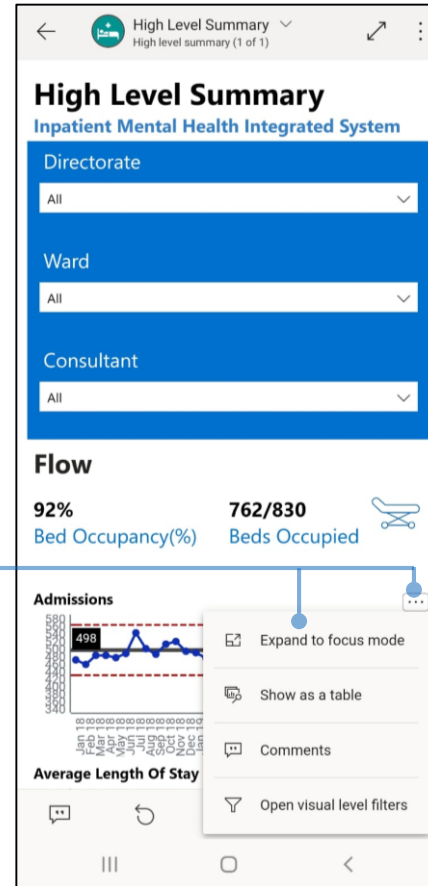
High Level Summary
High level summary (1 of 1)

High Level Summary
Inpatient Mental Health Integrated System

Directorate
All

Ward
All

Consultant
All

Flow

92%
Bed Occupancy(%)

762/830
Beds Occupied

Admissions

580
560
540
520
500
480
460
440
420
400
380
360
340

498

Jan 18
Feb 18
Mar 18
Apr 18
May 18
Jun 18
Jul 18
Aug 18
Sep 18
Oct 18
Nov 18
Dec 18
Jan 19

Average Length Of Stay

...

Expand to focus mode

Show as a table

Comments

Open visual level filters